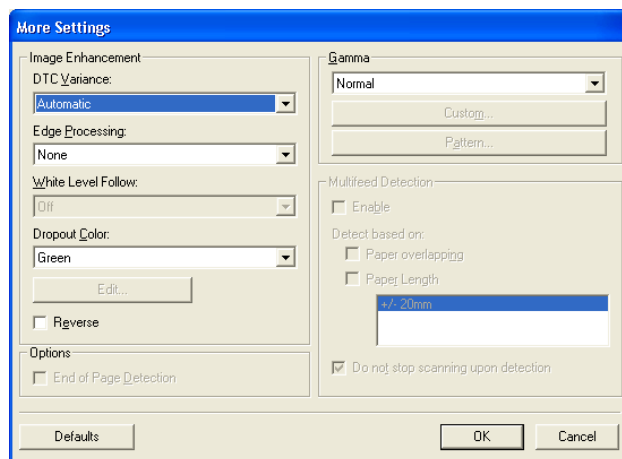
More Settings

Image Enhancement

DTC Variance:

Automatic

Edge Processing:

None

White Level Follow:

Off

Dropout Color:

Green

Edit...

Reverse

Options

End of Page Detection

Gamma

Normal

Custom...

Pattern...

Multifeed Detection

Enable

Detect based on:

Paper overlapping

Paper Length

+/- 20mm

Do not stop scanning upon detection

Defaults

OK

Cancel